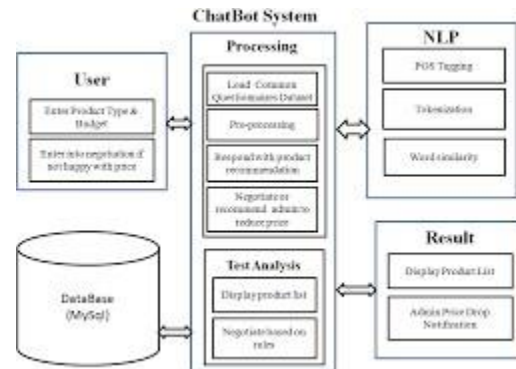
ChatBot System

User

Enter Product Type & Budget

Enter into negotiation if not happy with price

Processing

Load Common Questionnaires Dataset

Pre-processing

Respond with product recommendation

Negotiate or recommend admin to reduce price

Test Analysis

Display product list

Negotiate based on rules

NLP

POS Tagging

Tokenization

Word similarity

DataBase (MySql)

Result

Display Product List

Admin Price Drop Notification